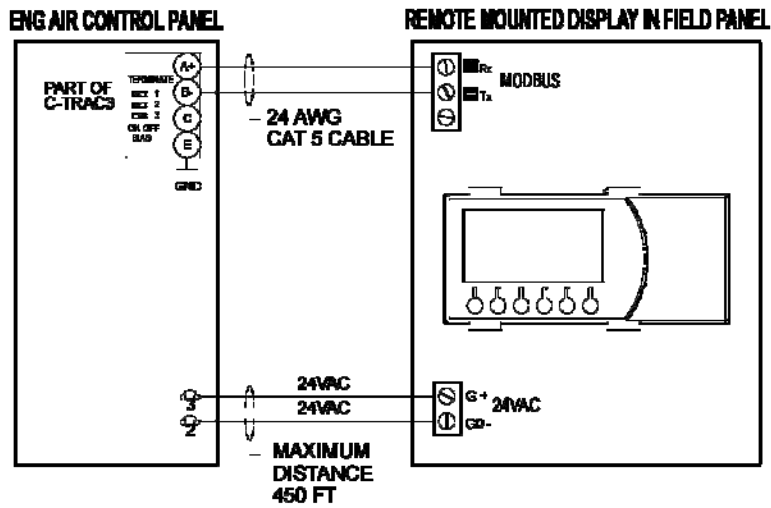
ENG AIR CONTROL PANEL

REMOTE MOUNTED DISPLAY IN FIELD PANEL

PART OF C-TRAC3

TERMINATE
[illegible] 1
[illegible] 2
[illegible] 3
ON OFF
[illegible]

A+
B-
C
E

GND

– 24 AWG CAT 5 CABLE

Rx
Tx
MODBUS

24VAC
24VAC

3
2

G+
G0-
24VAC

– MAXIMUM DISTANCE 450 FT